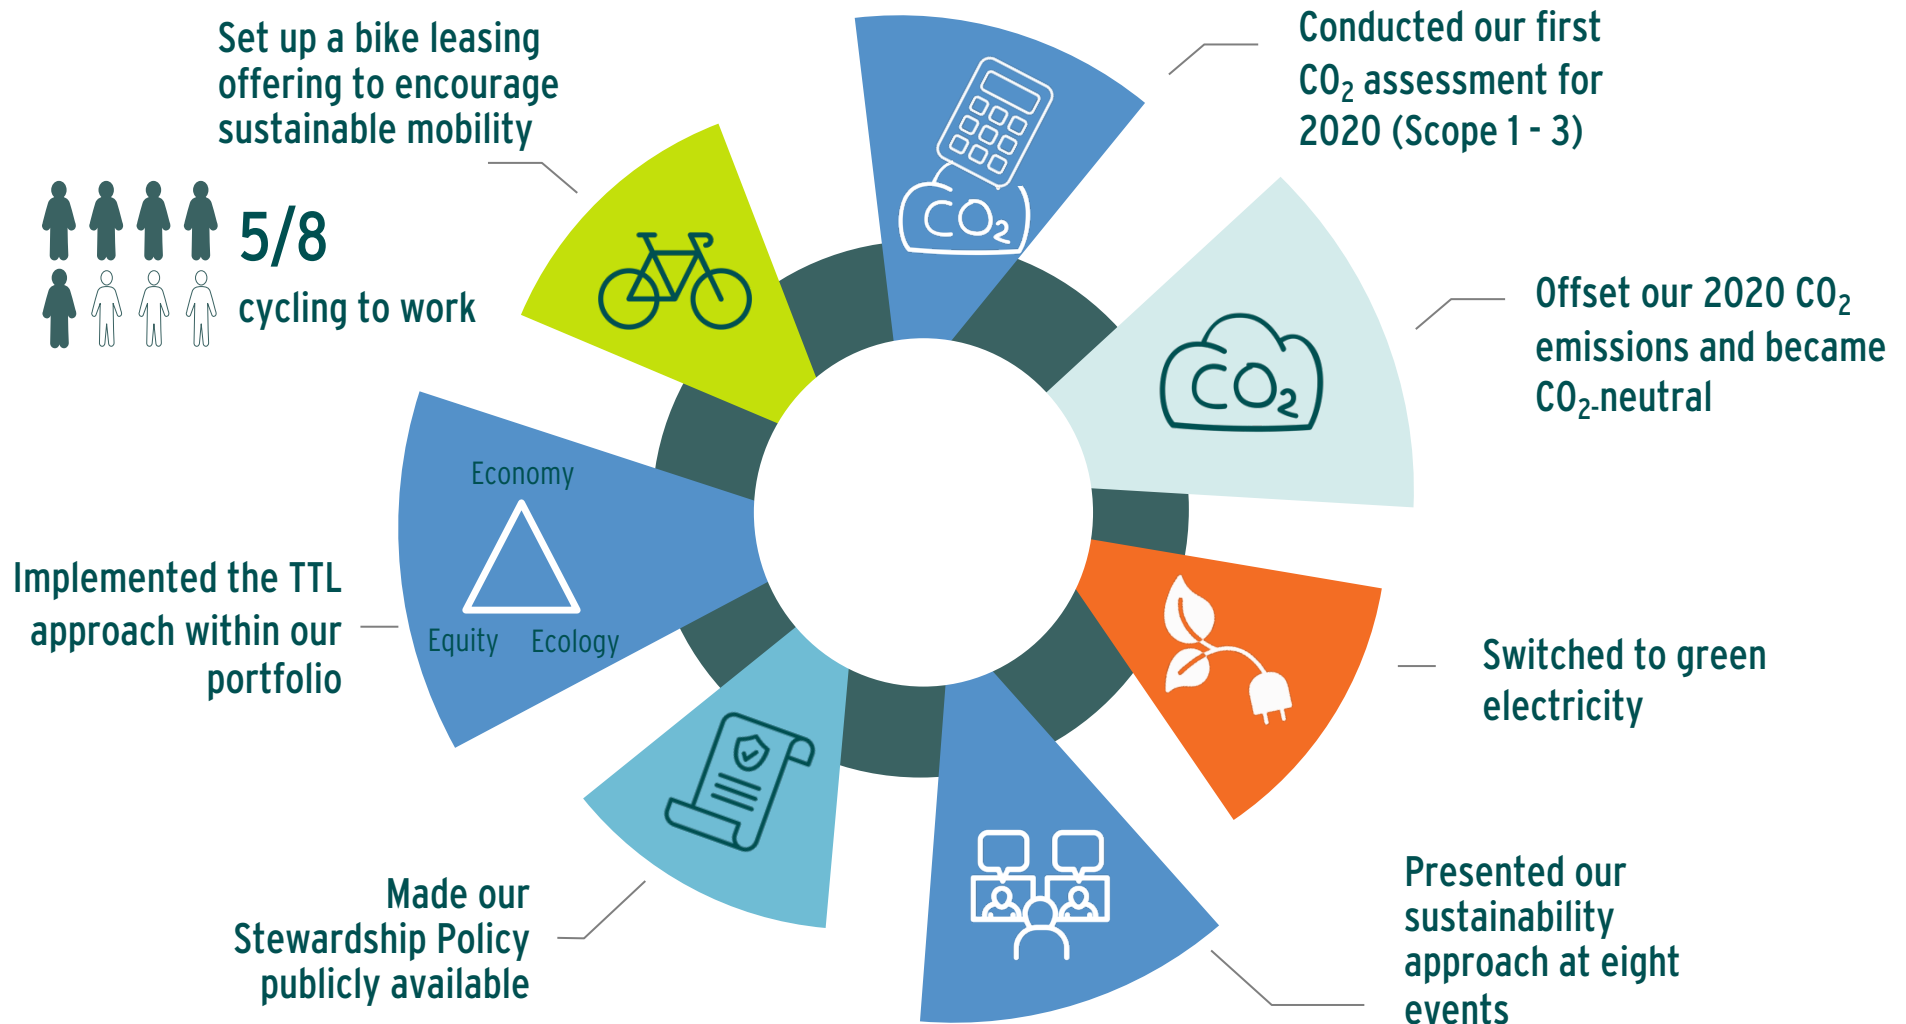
Set up a bike leasing offering to encourage sustainable mobility

5/8
cycling to work

Conducted our first $CO_2$ assessment for 2020 (Scope 1 - 3)

$CO_2$

$CO_2$

Offset our 2020 $CO_2$ emissions and became $CO_2$-neutral

Economy
Equity
Ecology

Implemented the TTL approach within our portfolio

Switched to green electricity

Made our Stewardship Policy publicly available

Presented our sustainability approach at eight events